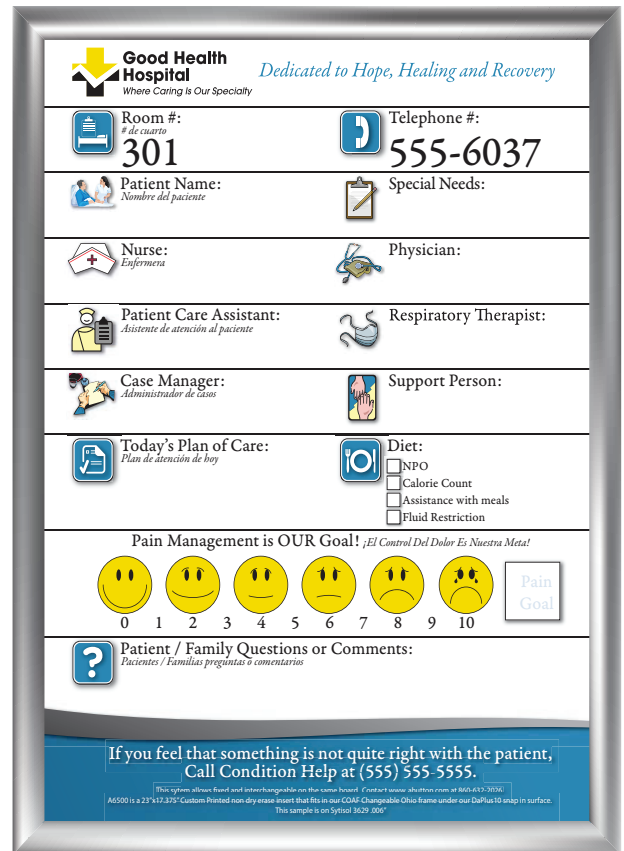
Good Health Hospital
Where Caring Is Our Specialty

Dedicated to Hope, Healing and Recovery

Room #:
# de cuarto
301

Telephone #:
555-6037

Patient Name:
Nombre del paciente

Special Needs:

Nurse:
Enfermera

Physician:

Patient Care Assistant:
Asistente de atención al paciente

Respiratory Therapist:

Case Manager:
Administrador de casos

Support Person:

Today's Plan of Care:
Plan de atención de hoy

Diet:
NPO
Calorie Count
Assistance with meals
Fluid Restriction

Pain Management is OUR Goal! ¡El Control Del Dolor Es Nuestra Meta!

0 1 2 3 4 5 6 7 8 9 10

Pain Goal

Patient / Family Questions or Comments:
Pacientes / Familias preguntas o comentarios

If you feel that something is not quite right with the patient, Call Condition Help at (555) 555-5555.

This system allows fixed and interchangeable on the same board. Contact www.abutton.com at 860-632-2026
A6500 is a 23"x17.375" Custom Printed non dry erase insert that fits in our COAF Changeable Ohio frame under our DaPlus10 snap in surface.
This sample is on Sytisol 3629 .006"